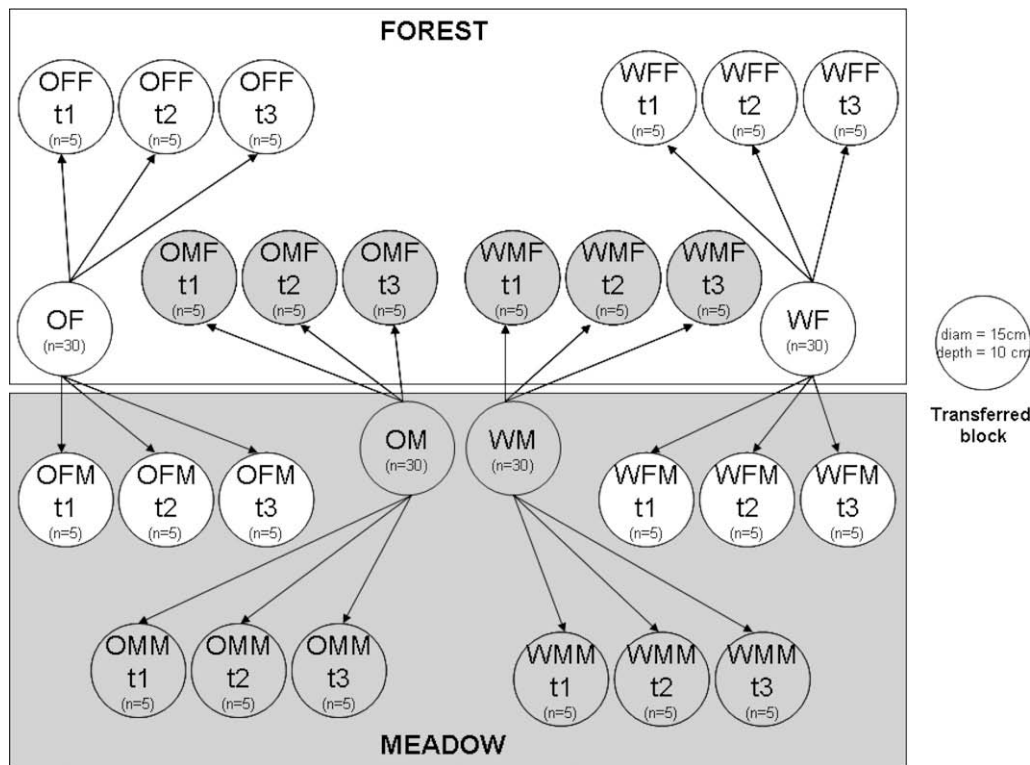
FOREST

OFF t1 (n=5)
OFF t2 (n=5)
OFF t3 (n=5)

WFF t1 (n=5)
WFF t2 (n=5)
WFF t3 (n=5)

OMF t1 (n=5)
OMF t2 (n=5)
OMF t3 (n=5)

WMF t1 (n=5)
WMF t2 (n=5)
WMF t3 (n=5)

OF (n=30)

WF (n=30)

diam = 15cm
depth = 10 cm

Transferred block

OM (n=30)

WM (n=30)

OFM t1 (n=5)
OFM t2 (n=5)
OFM t3 (n=5)

WFM t1 (n=5)
WFM t2 (n=5)
WFM t3 (n=5)

OMM t1 (n=5)
OMM t2 (n=5)
OMM t3 (n=5)

WMM t1 (n=5)
WMM t2 (n=5)
WMM t3 (n=5)

MEADOW